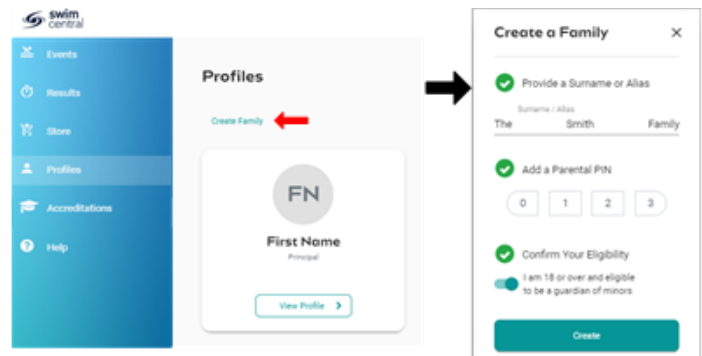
swim central

Events
Results
Store
Profiles
Accreditations
Help

Profiles

Create Family

FN
First Name
Principal

View Profile

Create a Family

Provide a Surname or Alias

Surname / Alias
The Smith Family

Add a Parental PIN

0 1 2 3

Confirm Your Eligibility

I am 18 or over and eligible to be a guardian of minors

Create